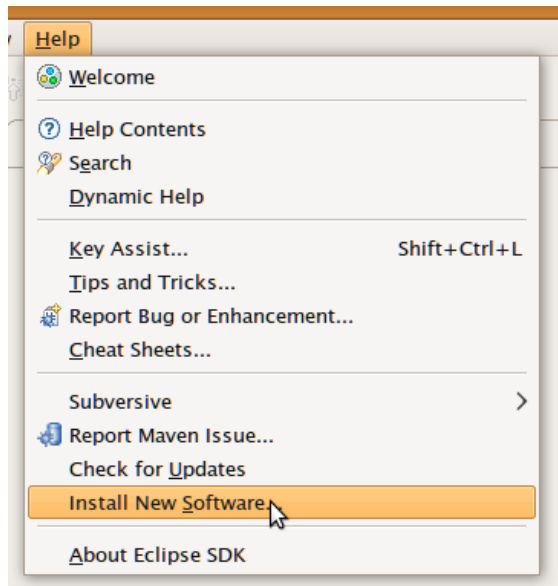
Help

Welcome

Help Contents
Search
Dynamic Help

Key Assist... Shift+Ctrl+L
Tips and Tricks...
Report Bug or Enhancement...
Cheat Sheets...

Subversive
Report Maven Issue...
Check for Updates
Install New Software...

About Eclipse SDK